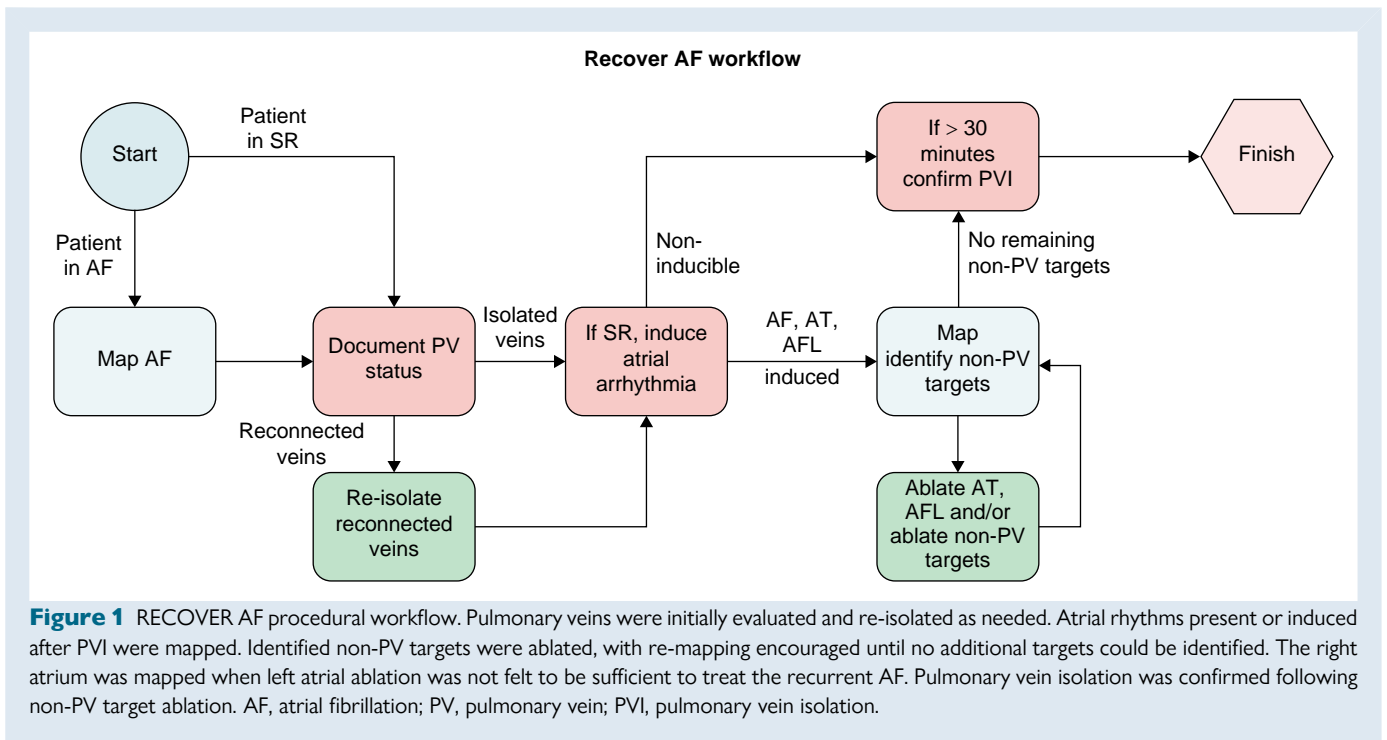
Recover AF workflow

Start

Patient in SR

Patient in AF

Map AF

Document PV status

Reconnected veins

Re-isolate reconnected veins

Isolated veins

If SR, induce atrial arrhythmia

Non-inducible

If > 30 minutes confirm PVI

Finish

AF, AT, AFL induced

Map identify non-PV targets

No remaining non-PV targets

Ablate AT, AFL and/or ablate non-PV targets

**Figure 1** RECOVER AF procedural workflow. Pulmonary veins were initially evaluated and re-isolated as needed. Atrial rhythms present or induced after PVI were mapped. Identified non-PV targets were ablated, with re-mapping encouraged until no additional targets could be identified. The right atrium was mapped when left atrial ablation was not felt to be sufficient to treat the recurrent AF. Pulmonary vein isolation was confirmed following non-PV target ablation. AF, atrial fibrillation; PV, pulmonary vein; PVI, pulmonary vein isolation.